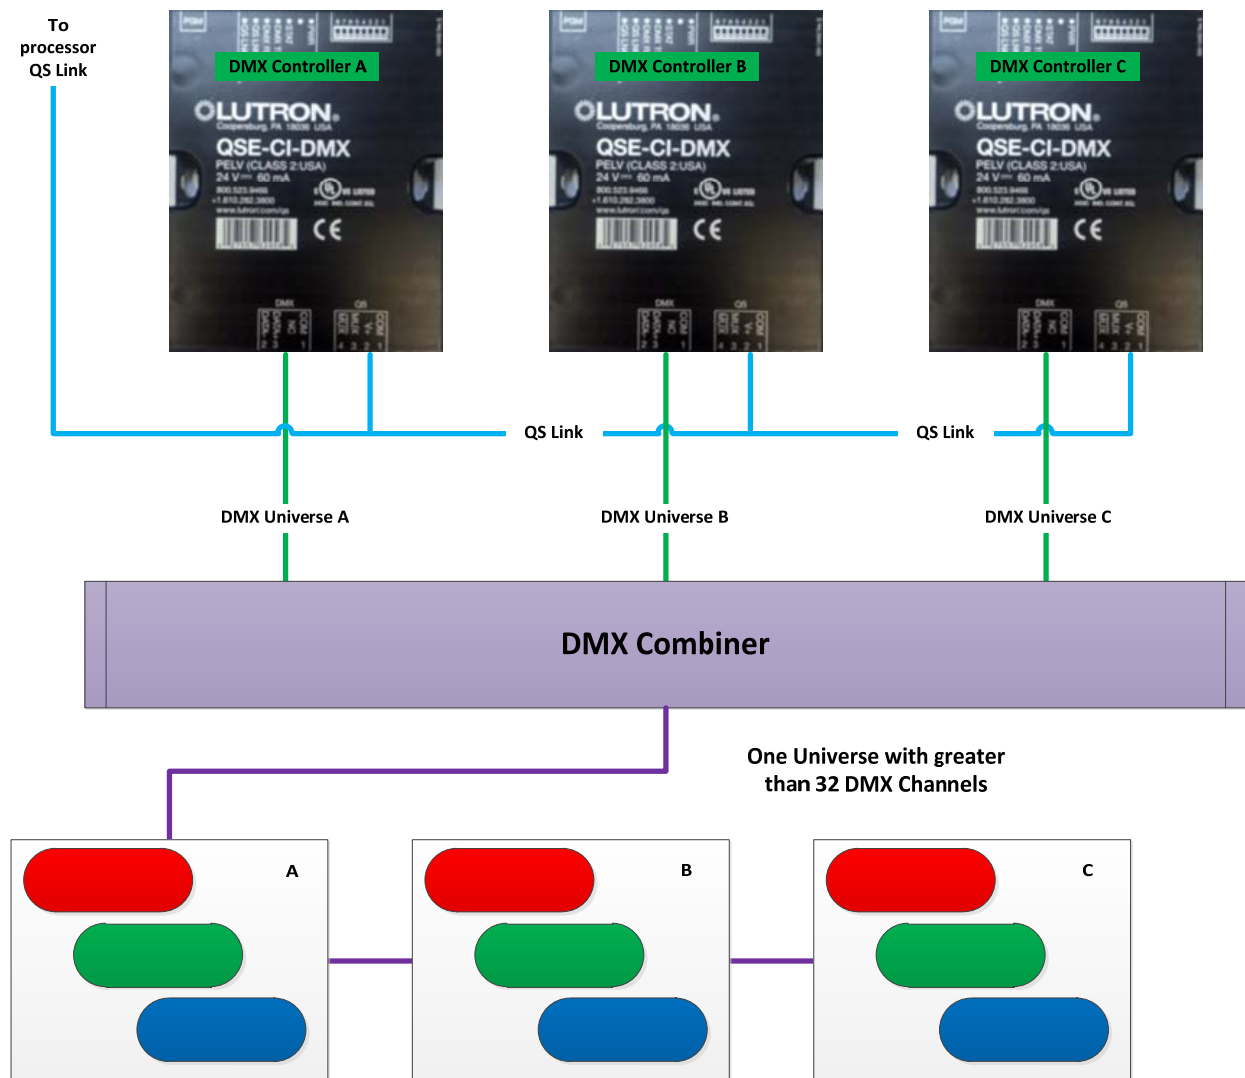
To processor QS Link

DMX Controller A

LUTRON
Coopersburg, PA 18036 USA
QSE-CI-DMX
PELV (CLASS 2:USA)
24 V 60 mA

CE

DMX Controller B

LUTRON
Coopersburg, PA 18036 USA
QSE-CI-DMX
PELV (CLASS 2:USA)
24 V 60 mA

CE

DMX Controller C

LUTRON
Coopersburg, PA 18036 USA
QSE-CI-DMX
PELV (CLASS 2:USA)
24 V 60 mA

CE

QS Link

QS Link

DMX Universe A

DMX Universe B

DMX Universe C

DMX Combiner

One Universe with greater than 32 DMX Channels

A

B

C